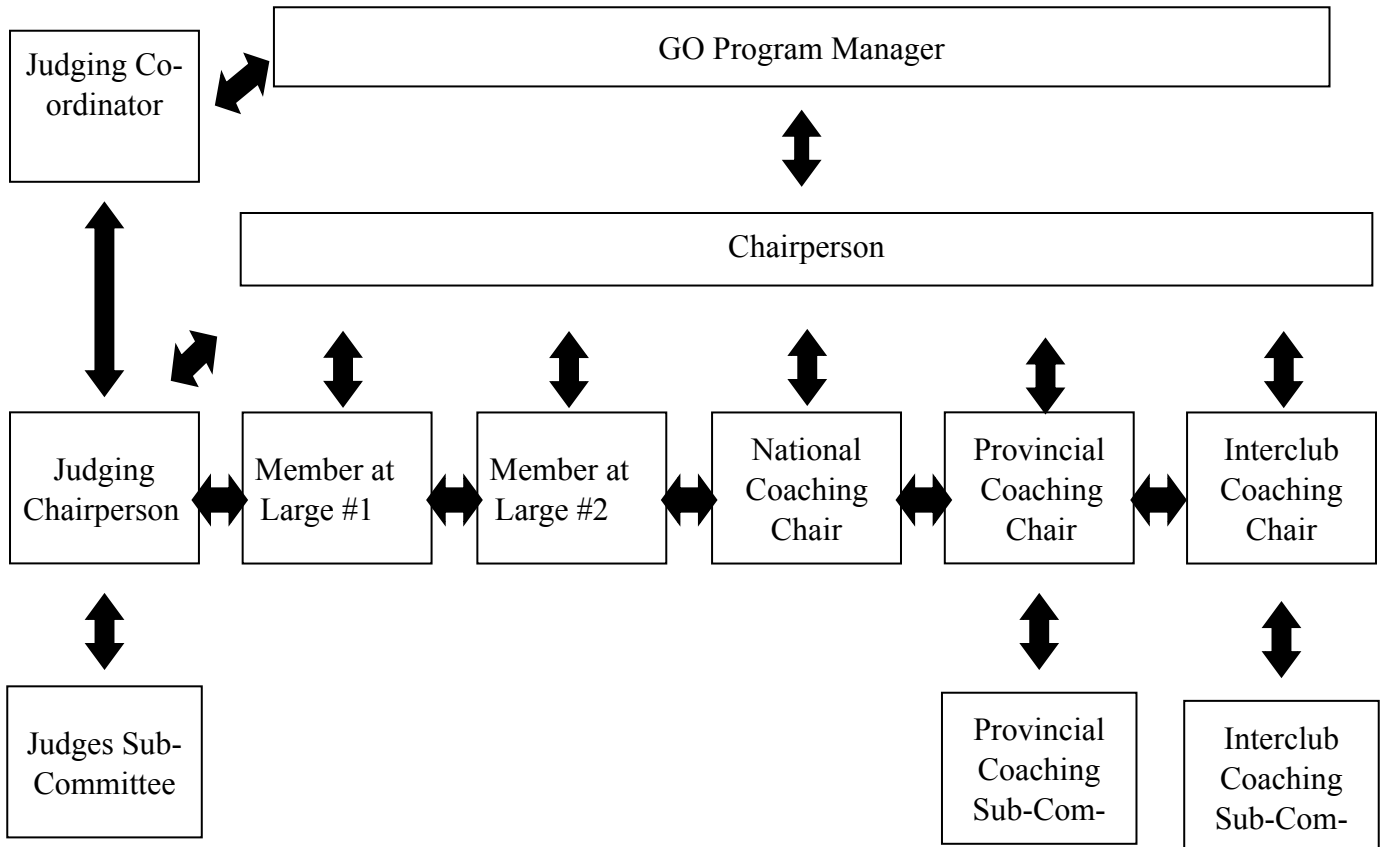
Judging Coordinator

GO Program Manager

Chairperson

Judging Chairperson

Member at Large #1

Member at Large #2

National Coaching Chair

Provincial Coaching Chair

Interclub Coaching Chair

Judges Sub-Committee

Provincial Coaching Sub-Com-

Interclub Coaching Sub-Com-